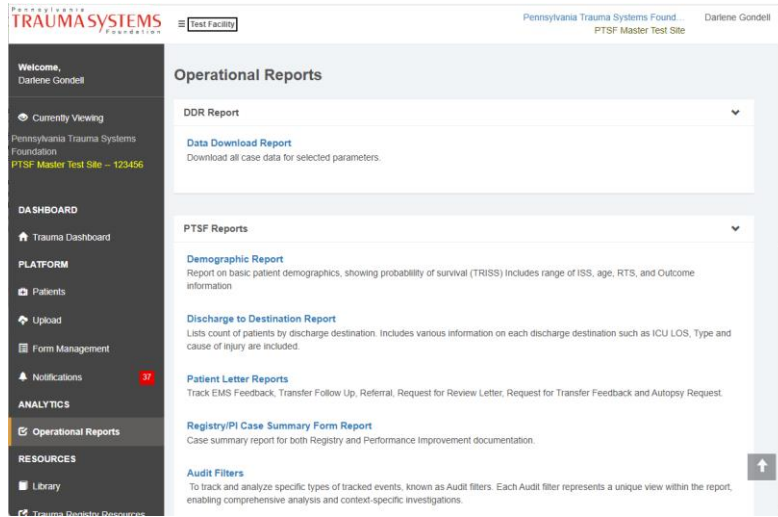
Pennsylvania
TRAUMA SYSTEMS
Foundation

≡ Test Facility

Pennsylvania Trauma Systems Found...
PTSF Master Test Site

Darlene Gondell

Welcome,
Darlene Gondell

Currently Viewing

Pennsylvania Trauma Systems Foundation
PTSF Master Test Site – 123456

DASHBOARD

Trauma Dashboard

PLATFORM

Patients

Upload

Form Management

Notifications 37

ANALYTICS

Operational Reports

RESOURCES

Library

Trauma Registry Resources

Operational Reports

DDR Report

Data Download Report
Download all case data for selected parameters.

PTSF Reports

Demographic Report
Report on basic patient demographics, showing probability of survival (TRISS) Includes range of ISS, age, RTS, and Outcome information

Discharge to Destination Report
Lists count of patients by discharge destination. Includes various information on each discharge destination such as ICU LOS, Type and cause of injury are included.

Patient Letter Reports
Track EMS Feedback, Transfer Follow Up, Referral, Request for Review Letter, Request for Transfer Feedback and Autopsy Request.

Registry/PI Case Summary Form Report
Case summary report for both Registry and Performance Improvement documentation.

Audit Filters
To track and analyze specific types of tracked events, known as Audit filters. Each Audit filter represents a unique view within the report, enabling comprehensive analysis and context-specific investigations.